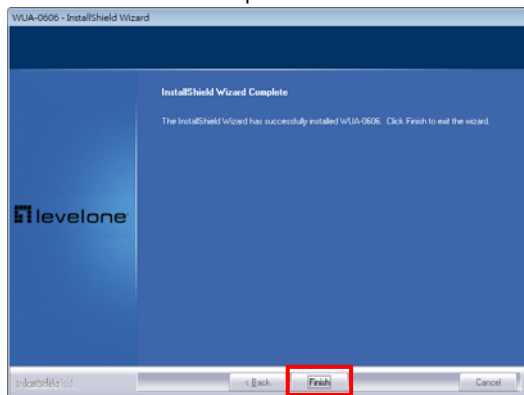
WUA-0606 - InstallShield Wizard

InstallShield Wizard Complete

The InstallShield Wizard has successfully installed WUA-0606. Click Finish to exit the wizard.

levelone

InstallShield

< Back

Finish

Cancel